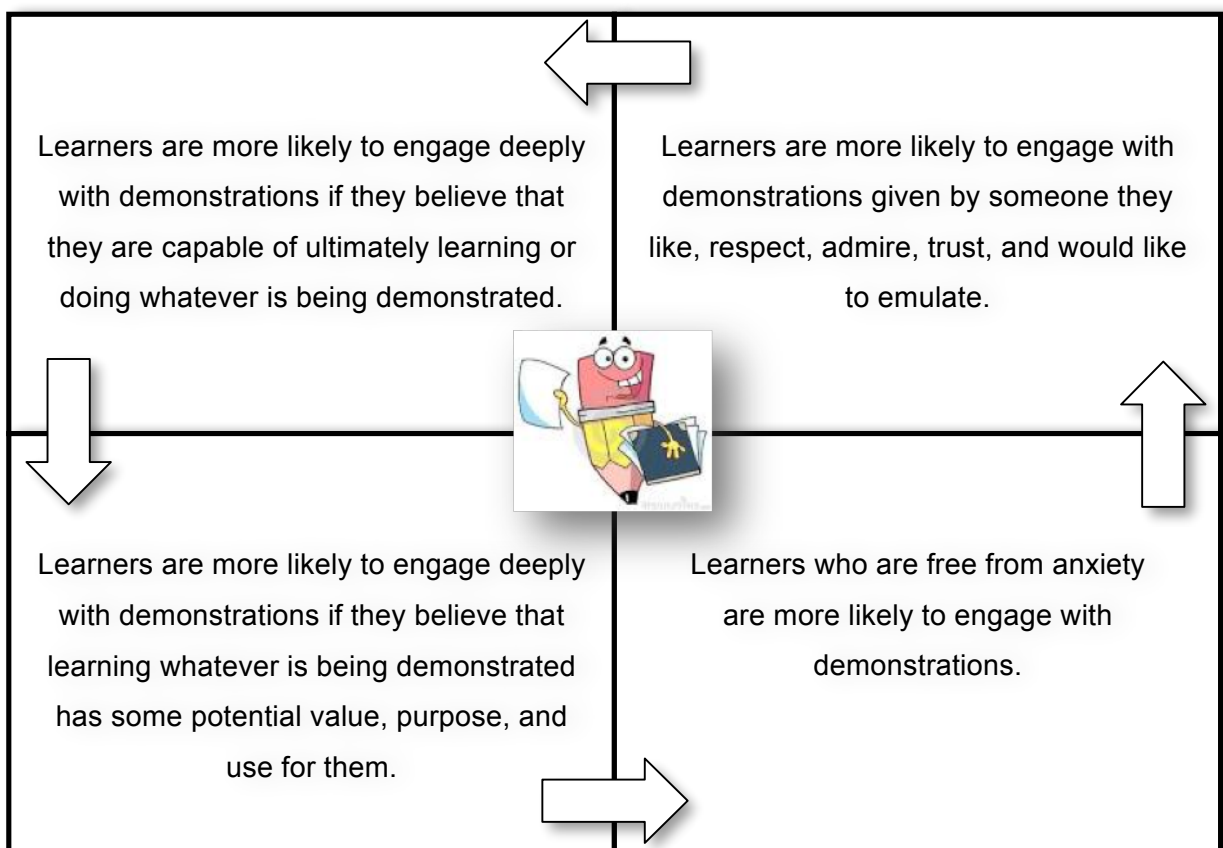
Learners are more likely to engage deeply with demonstrations if they believe that they are capable of ultimately learning or doing whatever is being demonstrated.

Learners are more likely to engage with demonstrations given by someone they like, respect, admire, trust, and would like to emulate.

Learners are more likely to engage deeply with demonstrations if they believe that learning whatever is being demonstrated has some potential value, purpose, and use for them.

Learners who are free from anxiety are more likely to engage with demonstrations.